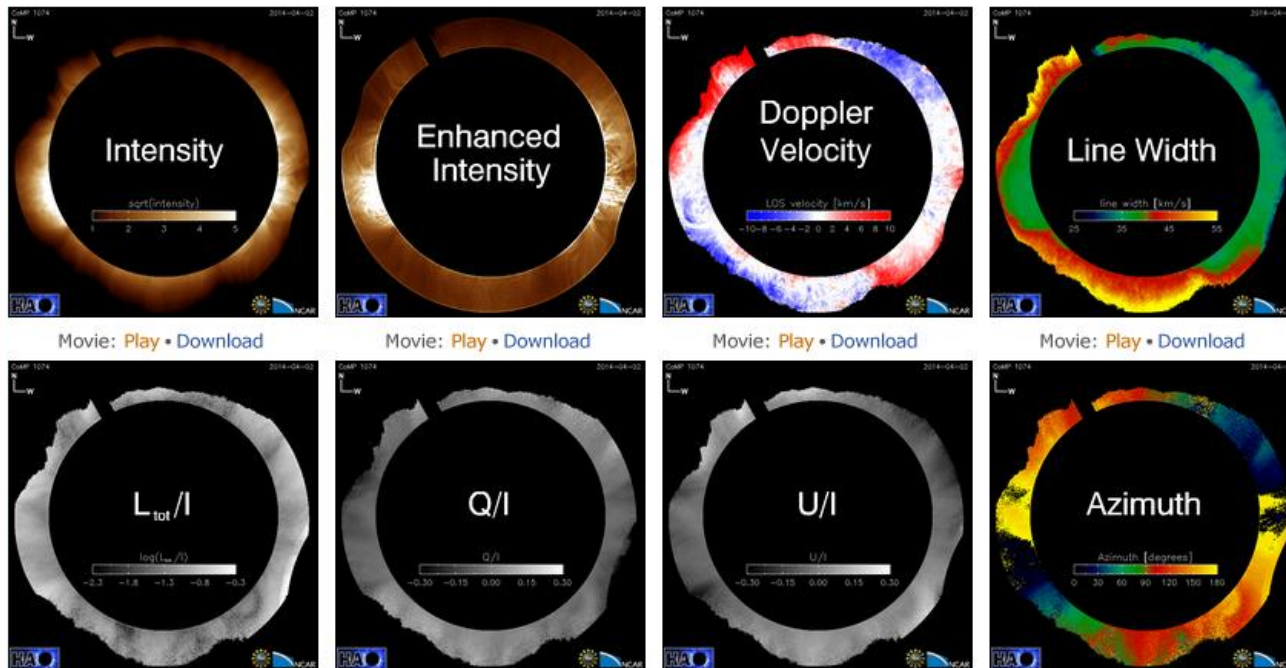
CoMP 1074 2014-04-02
N
W
Intensity
sqrt(intensity)
1 2 3 4 5
HAO NCAR

CoMP 1074 2014-04-02
N
W
Enhanced Intensity
HAO NCAR

CoMP 1074 2014-04-02
N
W
Doppler Velocity
LOS velocity [km/s]
−10 −8 −6 −4 −2 0 2 4 6 8 10
HAO NCAR

CoMP 1074 2014-04-02
N
W
Line Width
line width [km/s]
25 35 45 55
HAO NCAR

Movie: Play • Download

Movie: Play • Download

Movie: Play • Download

Movie: Play • Download

CoMP 1074 2014-04-02
N
W
$L_{tot}/I$
$\log(L_{tot}/I)$
−2.3 −1.8 −1.3 −0.8 −0.3
HAO NCAR

CoMP 1074 2014-04-02
N
W
Q/I
Q/I
−0.30 −0.15 0.00 0.15 0.30
HAO NCAR

CoMP 1074 2014-04-02
N
W
U/I
U/I
−0.30 −0.15 0.00 0.15 0.30
HAO NCAR

CoMP 1074 2014-04-02
N
W
Azimuth
Azimuth [degrees]
0 30 60 90 120 150 180
HAO NCAR